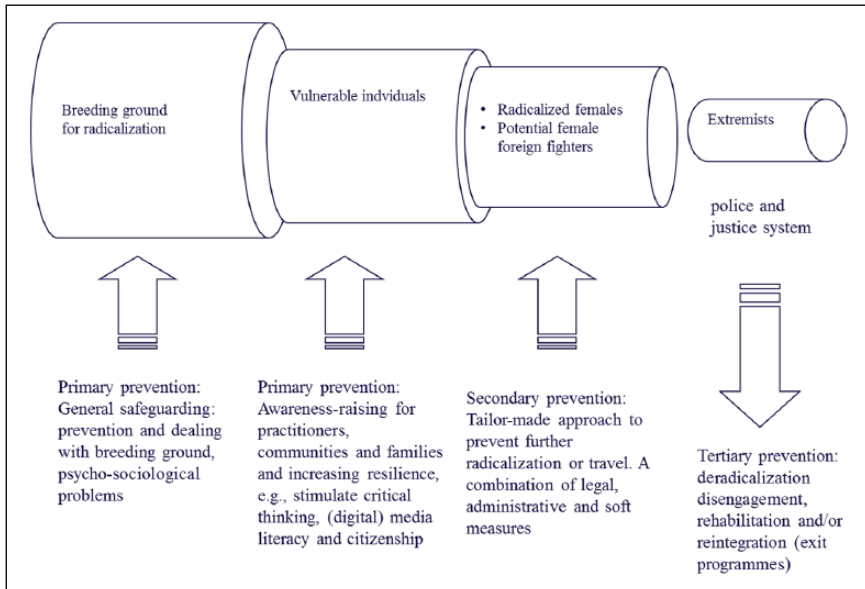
Breeding ground for radicalization

Vulnerable indviduals

• Radicalized females
• Potential female foreign fighters

Extremists

police and justice system

Primary prevention: General safeguarding: prevention and dealing with breeding ground, psycho-sociological problems

Primary prevention: Awareness-raising for practitioners, communities and families and increasing resilience, e.g., stimulate critical thinking, (digital) media literacy and citizenship

Secondary prevention: Tailor-made approach to prevent further radicalization or travel. A combination of legal, administrative and soft measures

Tertiary prevention: deradicalization disengagement, rehabilitation and/or reintegration (exit programmes)